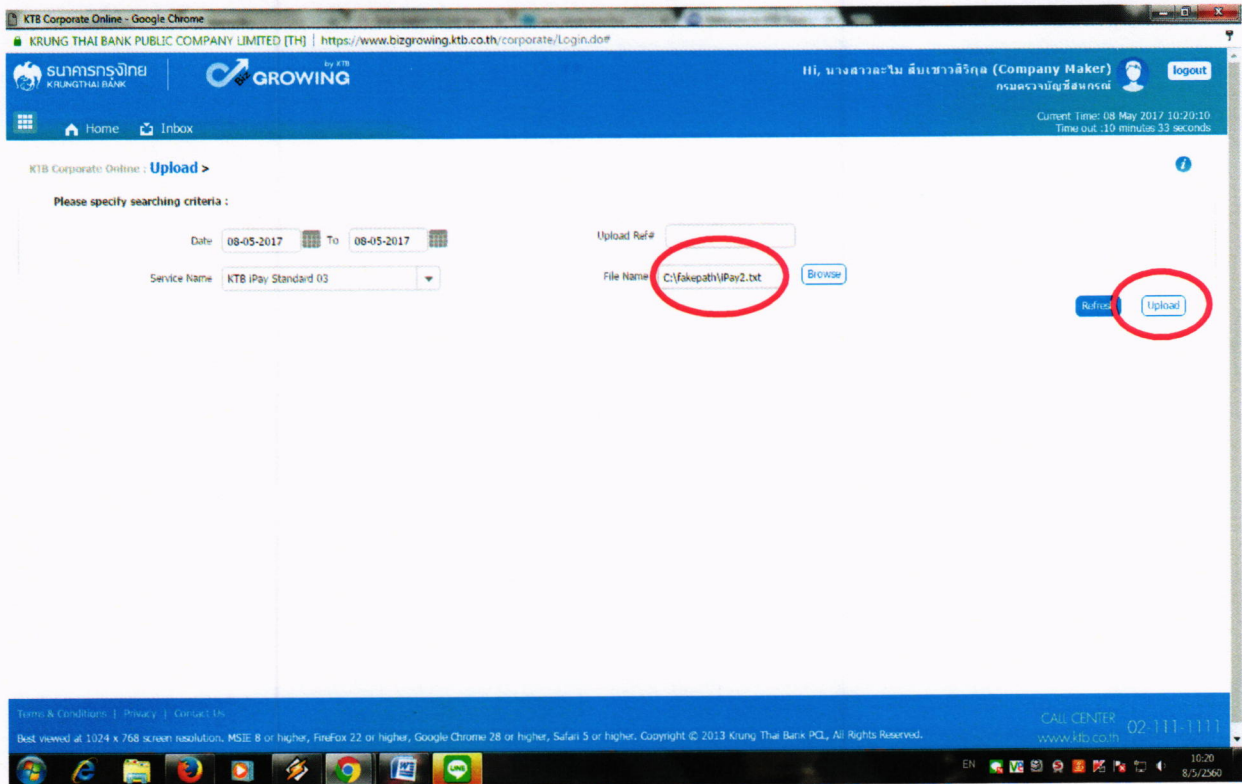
KTB Corporate Online - Google Chrome

KRUNG THAI BANK PUBLIC COMPANY LIMITED [TH] | https://www.bizgrowing.ktb.co.th/corporate/Login.do#

ธนาคารกรุงไทย KRUNGTHAI BANK

BIZ GROWING by KTB

Hi, นางสาวละไม สืบเชาวลิรกุล (Company Maker)
กรมตรวจบัญชีสหกรณ์

logout

Home Inbox

Current Time: 08 May 2017 10:20:10
Time out :10 minutes 33 seconds

KTB Corporate Online : Upload >

Please specify searching criteria :

Date 08-05-2017 To 08-05-2017

Service Name KTB iPay Standard 03

Upload Ref#

File Name C:\fakepath\iPay2.txt Browse

Refresh Upload

Terms & Conditions | Privacy | Contact Us

Best viewed at 1024 x 768 screen resolution. MSIE 8 or higher, FireFox 22 or higher, Google Chrome 28 or higher, Safari 5 or higher. Copyright © 2013 Krung Thai Bank PCL, All Rights Reserved.

CALL CENTER 02-111-1111
www.ktb.co.th

EN 10:20 8/5/2560